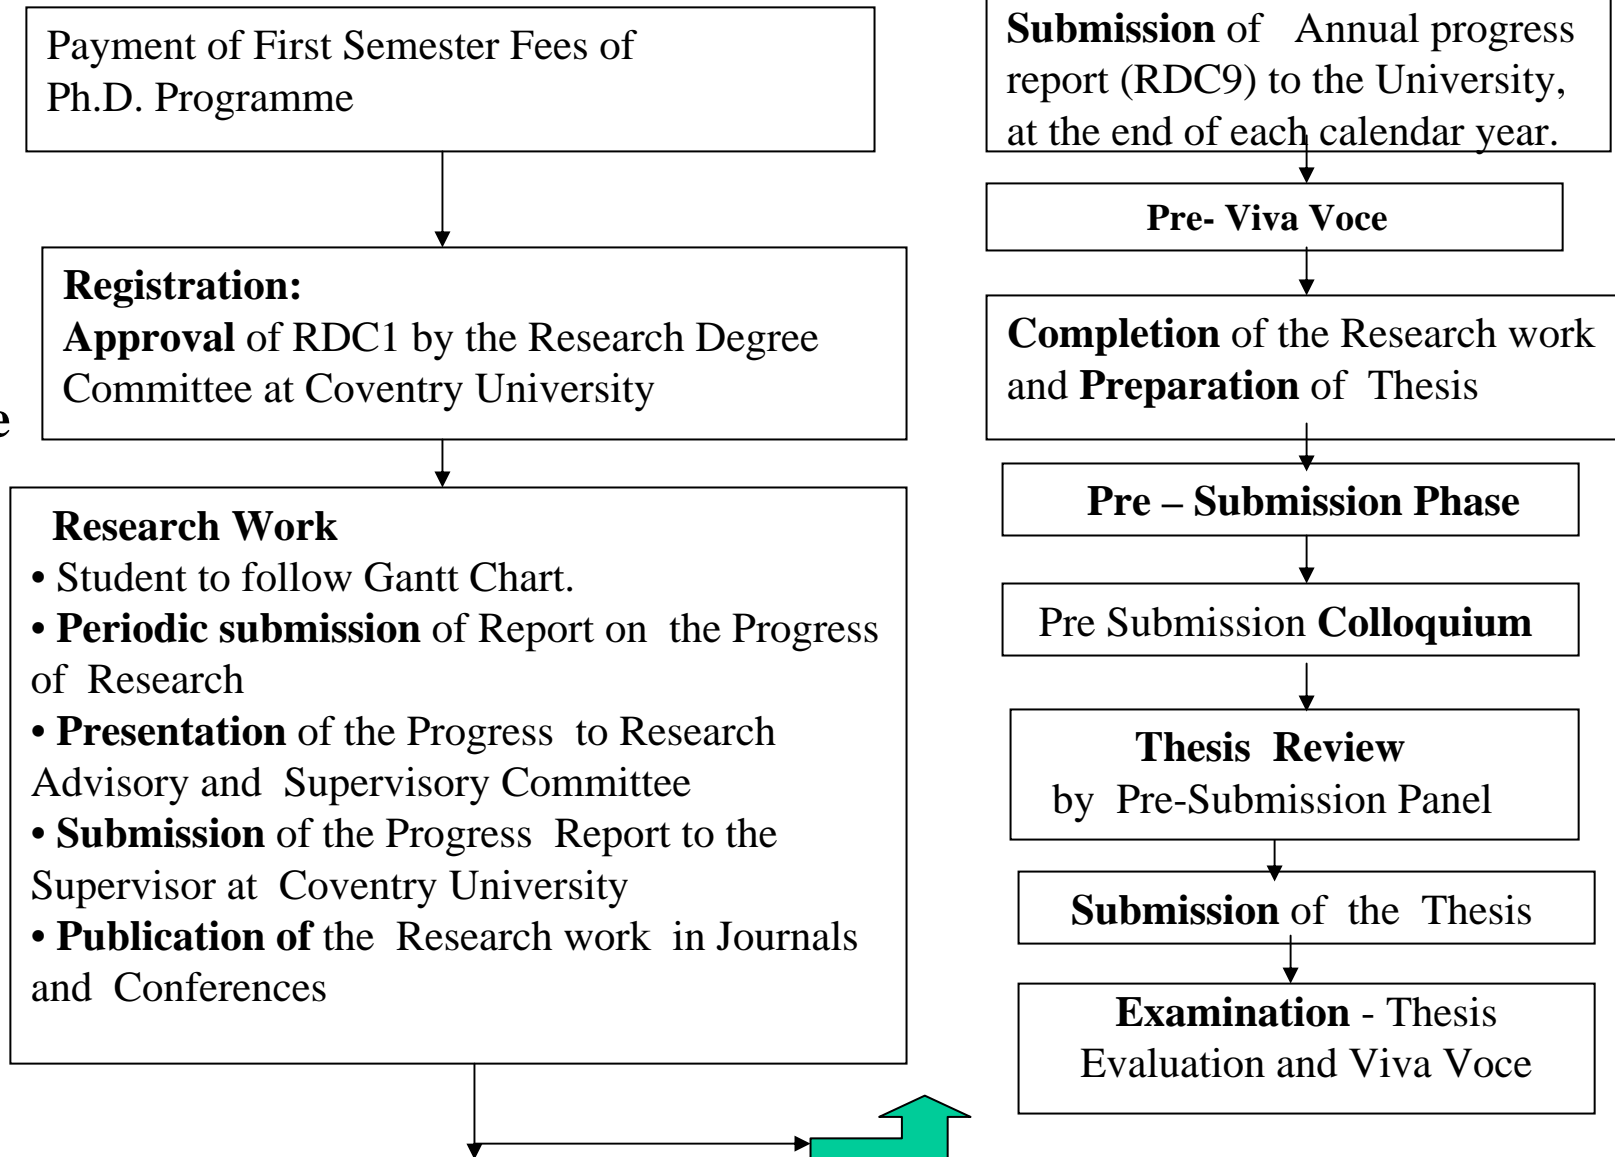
Payment of First Semester Fees of Ph.D. Programme

Registration:
Approval of RDC1 by the Research Degree Committee at Coventry University

Research Work
• Student to follow Gantt Chart.
• Periodic submission of Report on the Progress of Research
• Presentation of the Progress to Research Advisory and Supervisory Committee
• Submission of the Progress Report to the Supervisor at Coventry University
• Publication of the Research work in Journals and Conferences

Submission of Annual progress report (RDC9) to the University, at the end of each calendar year.

Pre- Viva Voce

Completion of the Research work and Preparation of Thesis

Pre – Submission Phase

Pre Submission Colloquium

Thesis Review by Pre-Submission Panel

Submission of the Thesis

Examination - Thesis Evaluation and Viva Voce